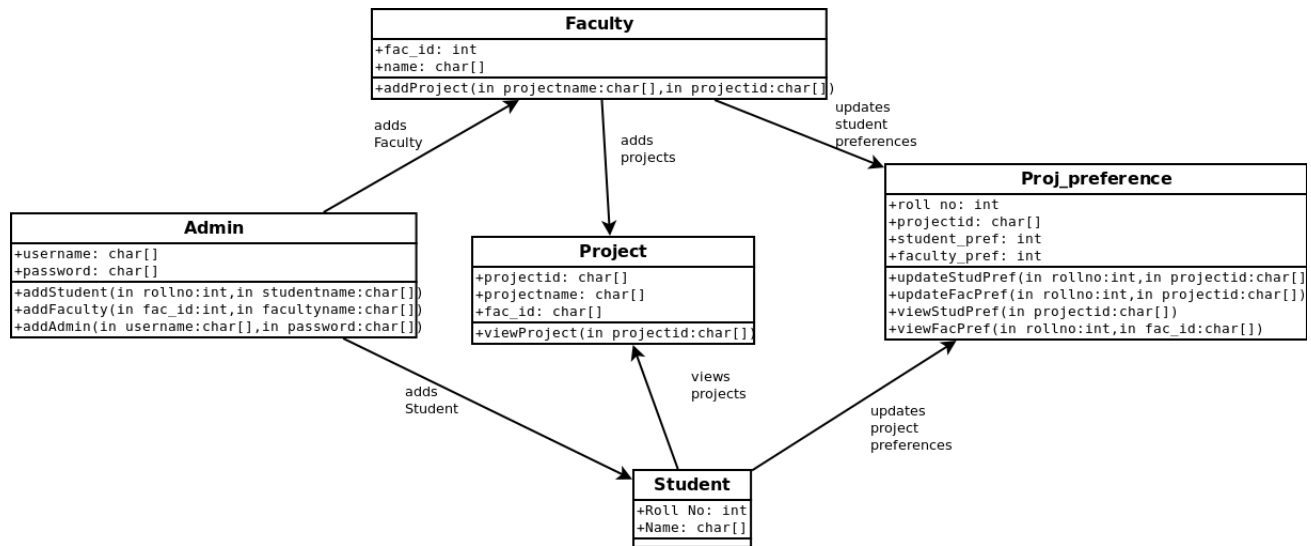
Faculty
+fac_id: int
+name: char[]
+addProject(in projectname:char[],in projectid:char[])

adds Faculty

adds projects

updates student preferences

Proj_preference
+roll no: int
+projectid: char[]
+student_pref: int
+faculty_pref: int
+updateStudPref(in rollno:int,in projectid:char[]
+updateFacPref(in rollno:int,in projectid:char[])
+viewStudPref(in projectid:char[])
+viewFacPref(in rollno:int,in fac_id:char[])

Admin
+username: char[]
+password: char[]
+addStudent(in rollno:int,in studentname:char[])
+addFaculty(in fac_id:int,in facultyname:char[])
+addAdmin(in username:char[],in password:char[])

Project
+projectid: char[]
+projectname: char[]
+fac_id: char[]
+viewProject(in projectid:char[])

views projects

adds Student

updates project preferences

Student
+Roll No: int
+Name: char[]